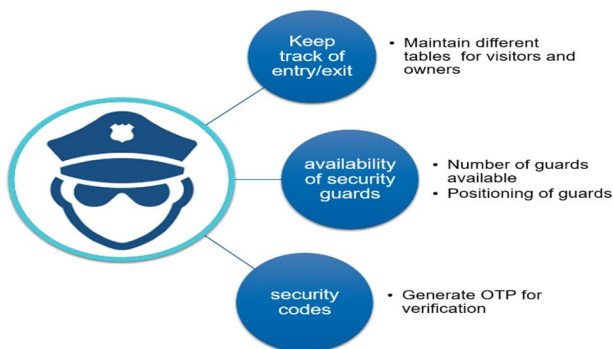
Keep track of entry/exit

• Maintain different tables for visitors and owners

availability of security guards

• Number of guards available
• Positioning of guards

security codes

• Generate OTP for verification